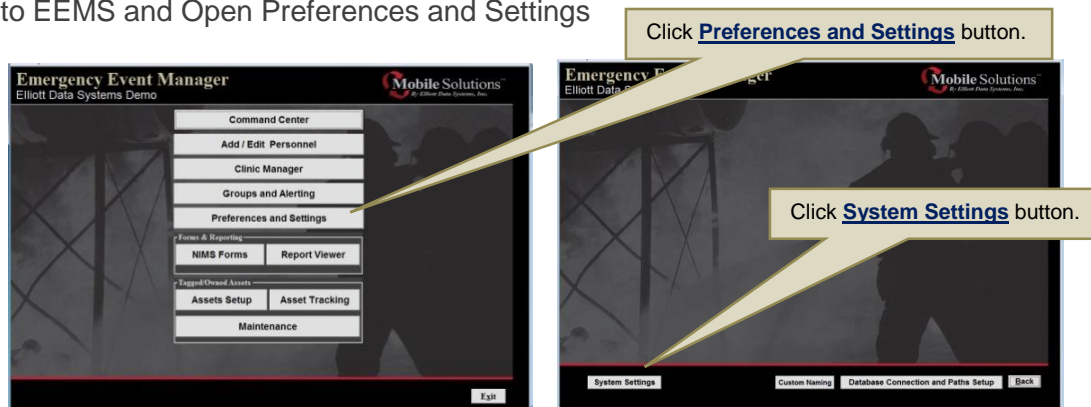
to EEMS and Open Preferences and Settings

Click **Preferences and Settings** button.

Emergency Event Manager
Elliott Data Systems Demo

Mobile Solutions
By Elliott Data Systems, Inc.

Command Center
Add / Edit Personnel
Clinic Manager
Groups and Alerting
Preferences and Settings

Forms & Reporting
NIMS Forms
Report Viewer

Tagged/Owned Assets
Assets Setup
Asset Tracking
Maintenance

Exit

Emergency E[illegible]ger
Elliott Data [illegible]

Mobile Solutions
By Elliott Data Systems, Inc.

Click **System Settings** button.

System Settings
Custom Naming
Database Connection and Paths Setup
Back